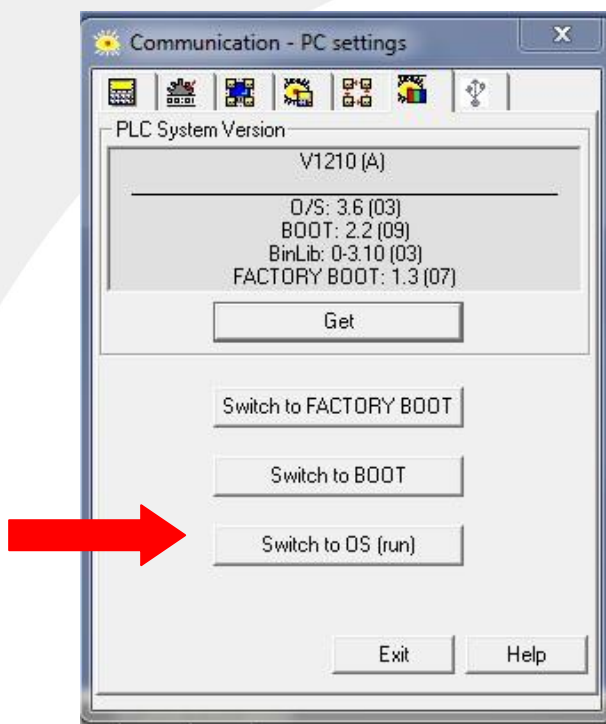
Communication - PC settings

X

PLC System Version

V1210 (A)

O/S: 3.6 (03)
BOOT: 2.2 (09)
BinLib: 0-3.10 (03)
FACTORY BOOT: 1.3 (07)

Get

Switch to FACTORY BOOT

Switch to BOOT

Switch to OS (run)

Exit

Help